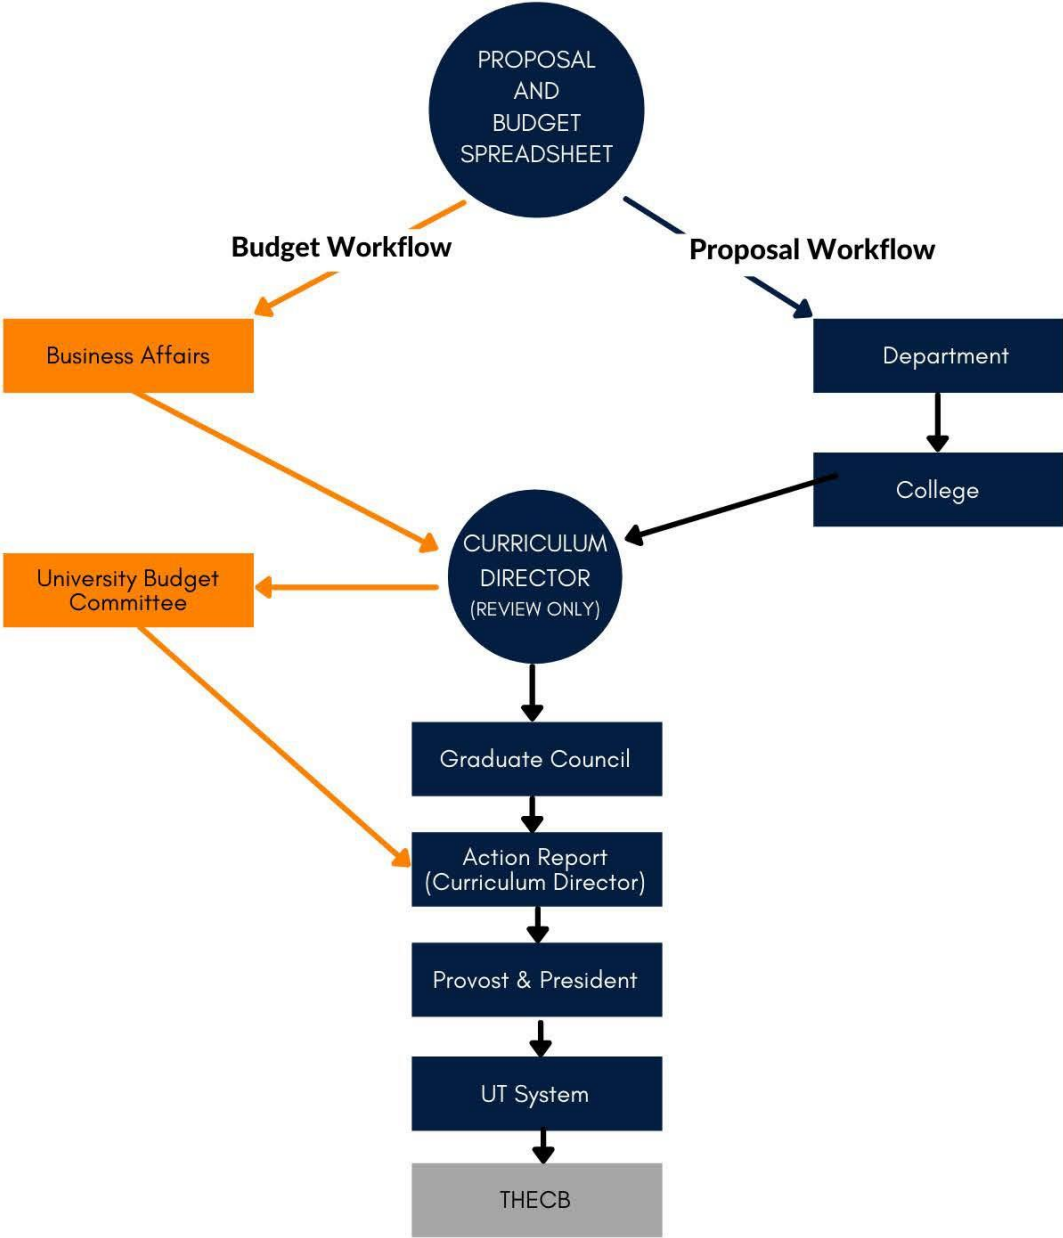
PROPOSAL AND BUDGET SPREADSHEET

Budget Workflow

Proposal Workflow

Business Affairs

Department

College

CURRICULUM DIRECTOR (REVIEW ONLY)

University Budget Committee

Graduate Council

Action Report (Curriculum Director)

Provost & President

UT System

THECB